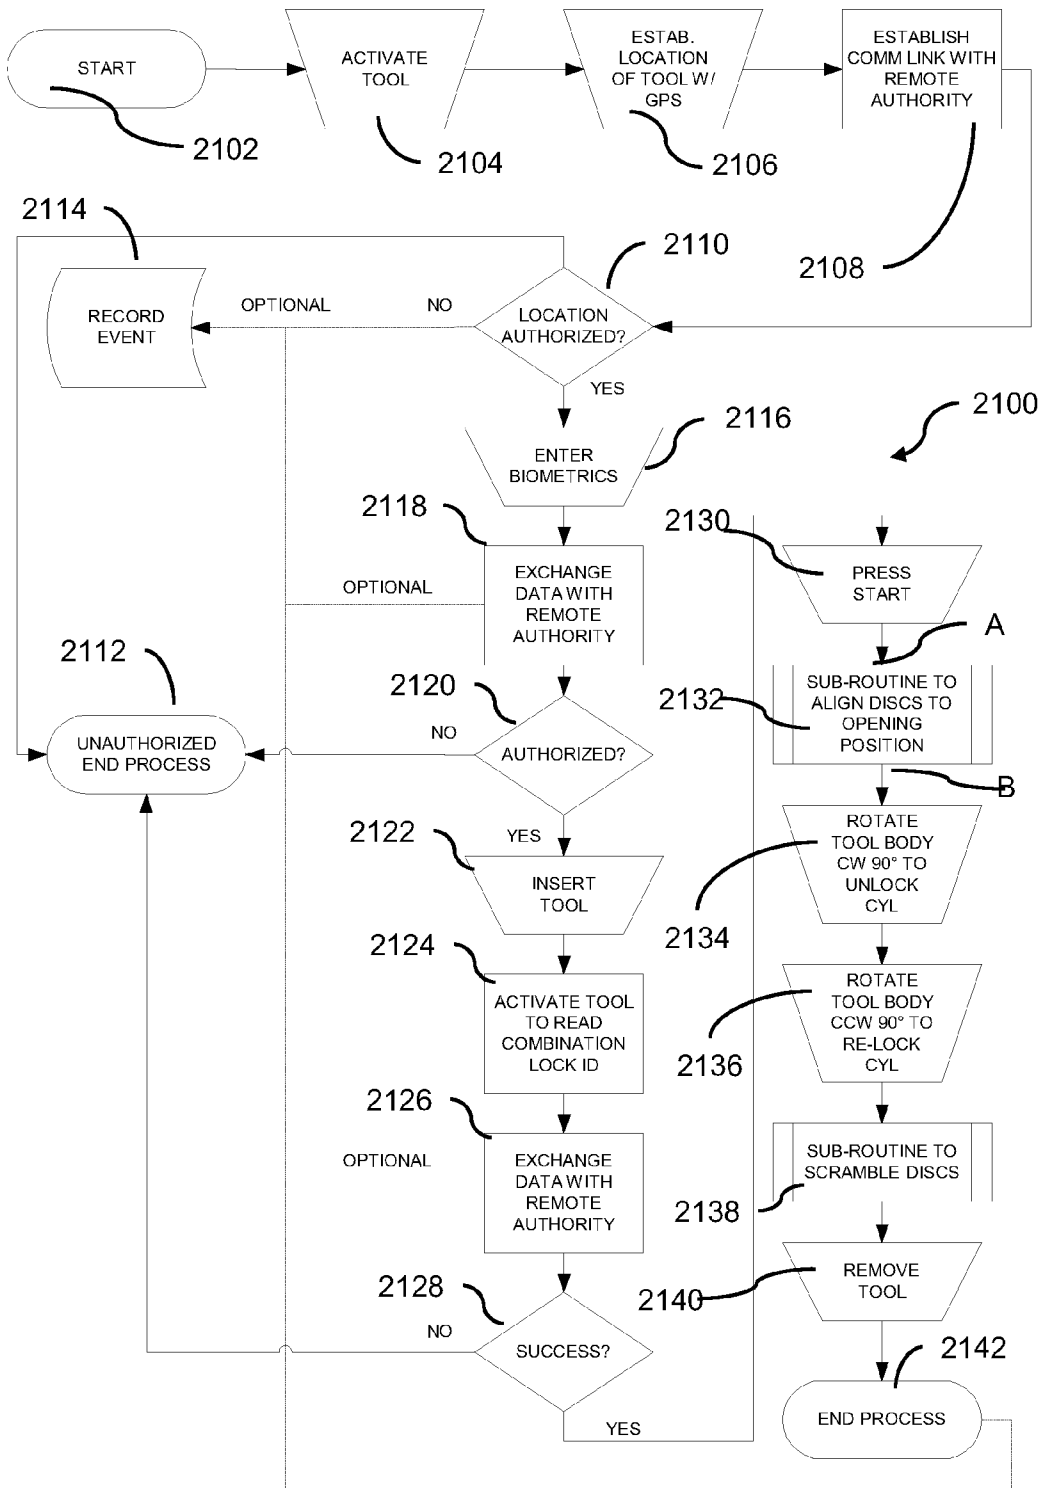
START
2102
ACTIVATE TOOL
2104
ESTAB. LOCATION OF TOOL W/ GPS
2106
ESTABLISH COMM LINK WITH REMOTE AUTHORITY
2108
2114
RECORD EVENT
OPTIONAL
NO
2110
LOCATION AUTHORIZED?
YES
2116
ENTER BIOMETRICS
2100
2118
EXCHANGE DATA WITH REMOTE AUTHORITY
OPTIONAL
2130
PRESS START
A
2112
2120
SUB-ROUTINE TO ALIGN DISCS TO OPENING POSITION
2132
UNAUTHORIZED END PROCESS
NO
AUTHORIZED?
B
2122
YES
ROTATE TOOL BODY CW 90° TO UNLOCK CYL
INSERT TOOL
2134
2124
ACTIVATE TOOL TO READ COMBINATION LOCK ID
ROTATE TOOL BODY CCW 90° TO RE-LOCK CYL
2136
2126
OPTIONAL
EXCHANGE DATA WITH REMOTE AUTHORITY
SUB-ROUTINE TO SCRAMBLE DISCS
2138
2140
REMOVE TOOL
2128
NO
SUCCESS?
2142
END PROCESS
YES